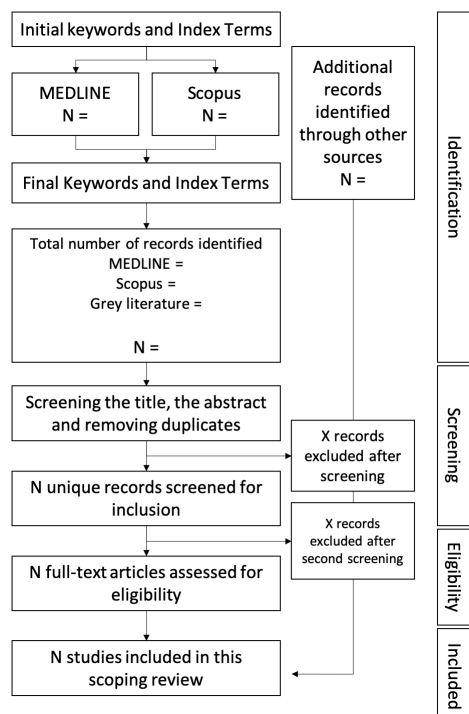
Initial keywords and Index Terms

MEDLINE
N =

Scopus
N =

Additional records identified through other sources
N =

Final Keywords and Index Terms

Total number of records identified
MEDLINE =
Scopus =
Grey literature =

N =

Screening the title, the abstract and removing duplicates

X records excluded after screening

N unique records screened for inclusion

X records excluded after second screening

N full-text articles assessed for eligibility

N studies included in this scoping review

Identification

Screening

Eligibility

Included